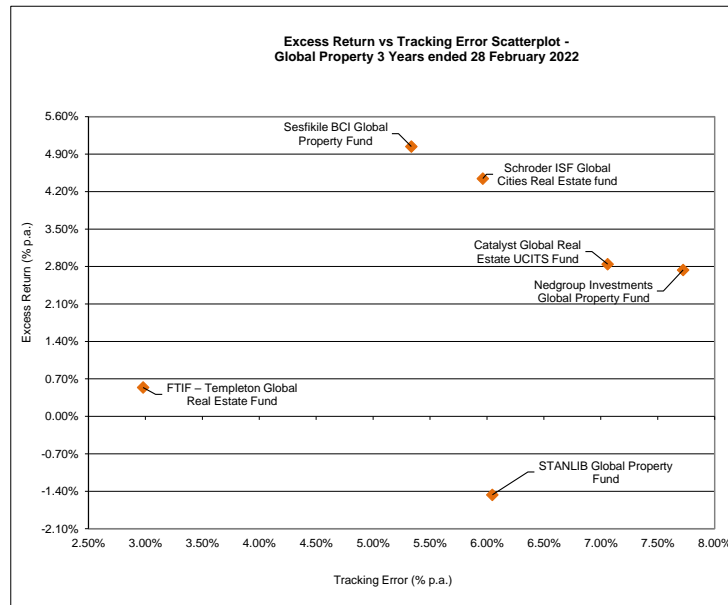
Excess Return vs Tracking Error Scatterplot - Global Property 3 Years ended 28 February 2022

Excess Return (% p.a.)

5.60%
4.90%
4.20%
3.50%
2.80%
2.10%
1.40%
0.70%
0.00%
-0.70%
-1.40%
-2.10%

Sesfikile BCI Global Property Fund

Schroder ISF Global Cities Real Estate fund

Catalyst Global Real Estate UCITS Fund

Nedgroup Investments Global Property Fund

FTIF – Templeton Global Real Estate Fund

STANLIB Global Property Fund

2.50% 3.00% 3.50% 4.00% 4.50% 5.00% 5.50% 6.00% 6.50% 7.00% 7.50% 8.00%

Tracking Error (% p.a.)